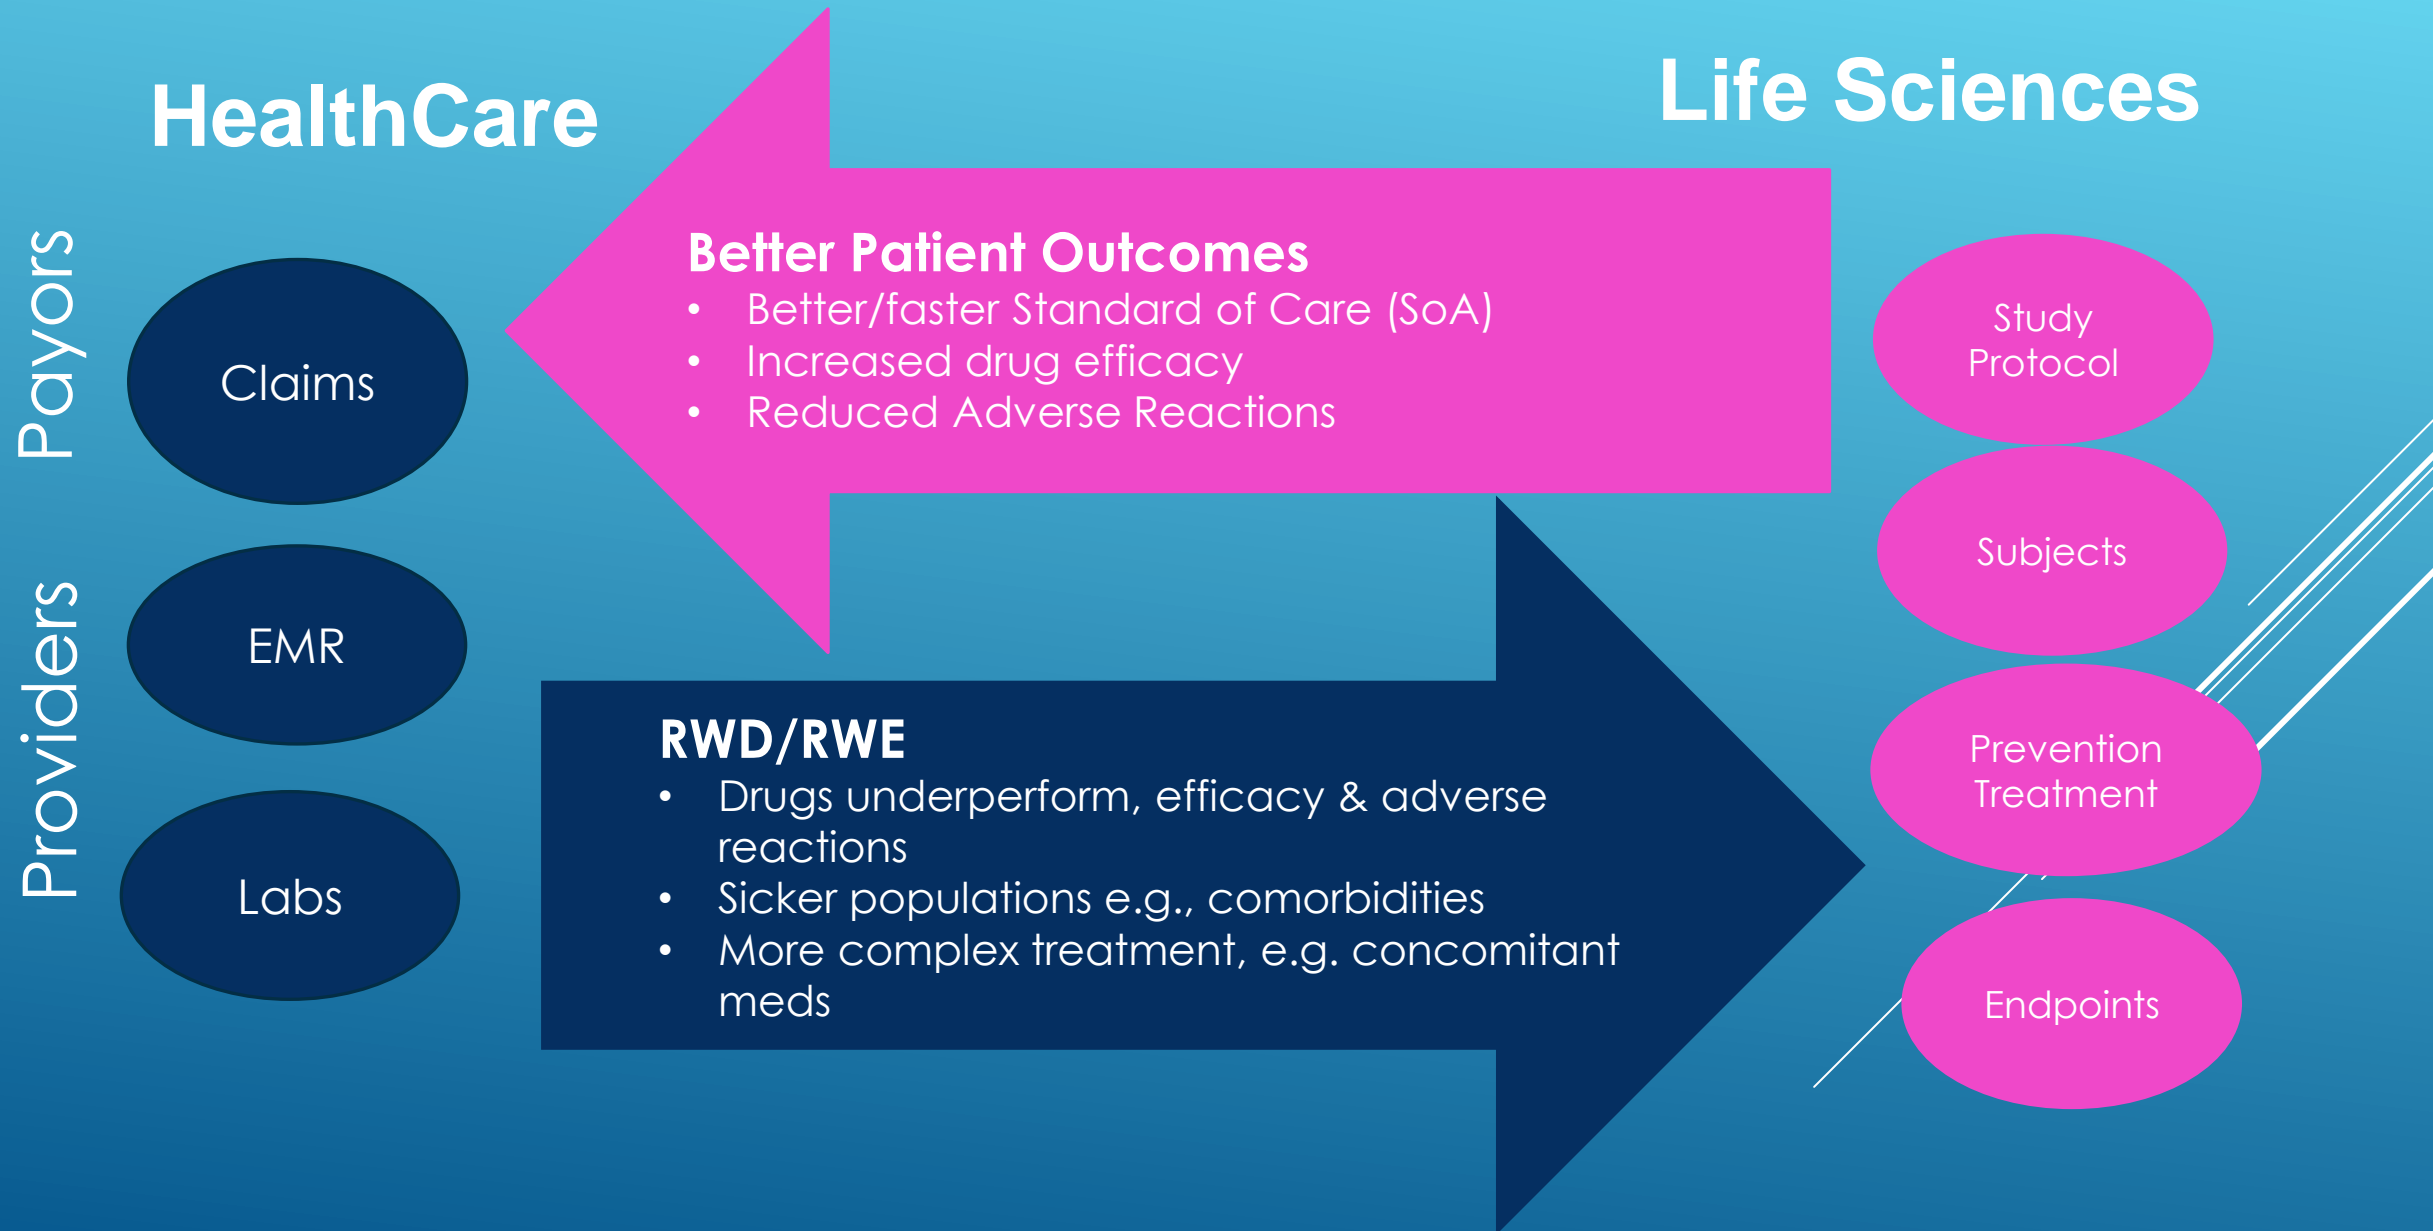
HealthCare

Life Sciences

Payors

Claims

Providers

EMR

Labs

Better Patient Outcomes
• Better/faster Standard of Care (SoA)
• Increased drug efficacy
• Reduced Adverse Reactions

RWD/RWE
• Drugs underperform, efficacy & adverse reactions
• Sicker populations e.g., comorbidities
• More complex treatment, e.g. concomitant meds

Study Protocol

Subjects

Prevention Treatment

Endpoints